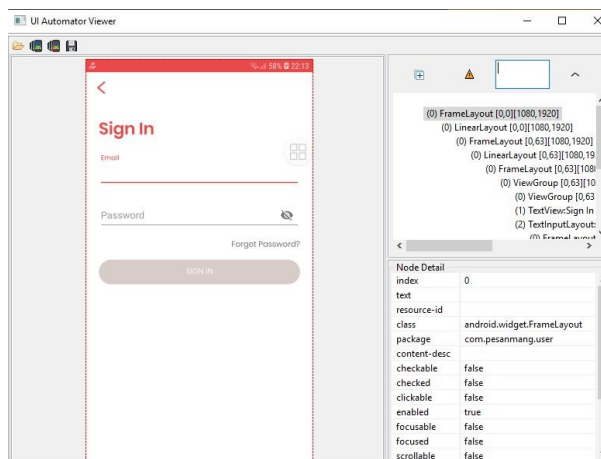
UI Automator Viewer

58% 22:13

<

Sign In

Email

Password

Forget Password?

SIGN IN

(0) FrameLayout [0,0][1080,1920]
(0) LinearLayout [0,0][1080,1920]
(0) FrameLayout [0,63][1080,1920]
(0) LinearLayout [0,63][1080,19
(0) FrameLayout [0,63][108
(0) ViewGroup [0,63][10
(0) ViewGroup [0,63
(1) TextView:Sign In
(2) TextInputLayout:
(0) FrameLayout

Node Detail

| | |
|---|---|
| index | 0 |
| text | |
| resource-id | |
| class | android.widget.FrameLayout |
| package | com.pesanmang.user |
| content-desc | |
| checkable | false |
| checked | false |
| clickable | false |
| enabled | true |
| focusable | false |
| focused | false |
| scrollable | false |